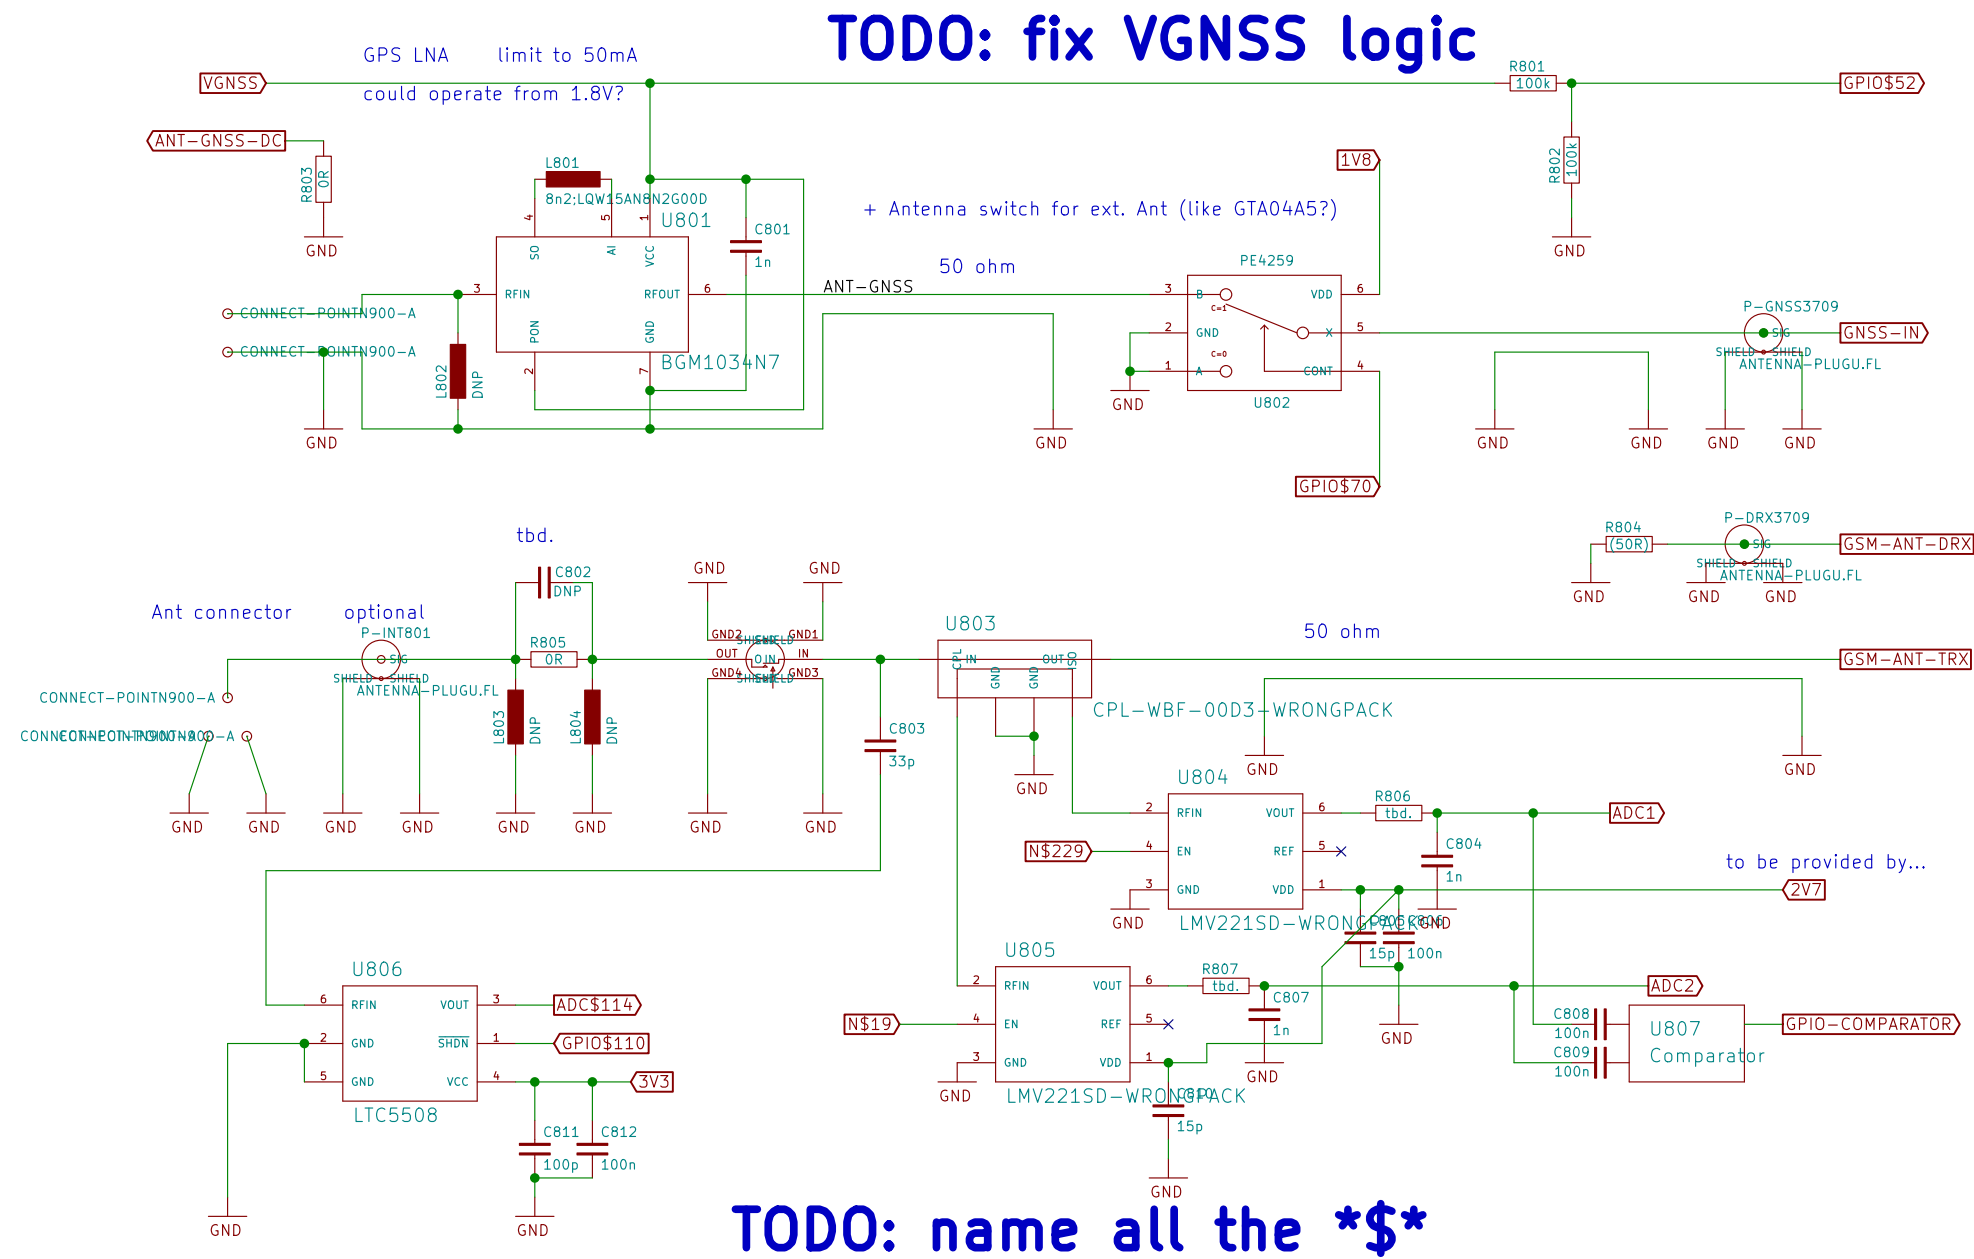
TODO: fix VGNSS logic

GPS LNA limit to 50mA
could operate from 1.8V?

VGNSS
R801
100k
GPIO$52
ANT-GNSS-DC
R803
0R
GND
L801
8n2;LQW15AN8N2G00D
U801
C801
1n
1V8
R802
100k
GND
+ Antenna switch for ext. Ant (like GTA04A5?)
4 5 1
SO AI VCC
RFIN RFOUT
PON GND
3 6 2 7
BGM1034N7
ANT-GNSS
50 ohm
PE4259
3 B VDD 6
2 GND X 5
1 A CONT 4
C=1
C=0
U802
CONNECT-POINTN900-A
CONNECT-POINTN900-A
L802
DNP
GND GND GND GND GND GND GND GND
P-GNSS3709
SIG
GNSS-IN
SHIELD SHIELD
ANTENNA-PLUGU.FL
GPIO$70

tbd.
C802
DNP
Ant connector
optional
P-INT801
SIG
SHIELD SHIELD
ANTENNA-PLUGU.FL
CONNECT-POINTN900-A
CONNECT-POINTN900-A
R805
0R
L803
DNP
L804
DNP
GND GND
GND2 SHIELD GND1
OUT IN
GND4 SHIELD GND3
C803
33p
U803
CPL IN OUT
GND GND
CPL-WBF-00D3-WRONGPACK
50 ohm
R804
(50R)
P-DRX3709
SIG
GSM-ANT-DRX
SHIELD SHIELD
ANTENNA-PLUGU.FL
GND GND GND
GSM-ANT-TRX
GND GND GND GND GND GND GND GND GND GND
U804
R806
tbd.
ADC1
2 RFIN VOUT 6
N$229
4 EN REF 5
3 GND VDD 1
C804
1n
to be provided by...
2V7
LMV221SD-WRONGPACK
C805
15p
C806
100n
GND GND
U805
R807
tbd.
ADC2
2 RFIN VOUT 6
N$19
4 EN REF 5
3 GND VDD 1
C807
1n
LMV221SD-WRONGPACK
C810
15p
GND GND GND
C808
100n
C809
100n
U807
Comparator
GPIO-COMPARATOR
U806
6 RFIN VOUT 3
ADC$114
2 GND $\overline{SHDN}$ 1
GPIO$110
5 GND VCC 4
3V3
LTC5508
C811
100p
C812
100n
GND GND

TODO: name all the *$*